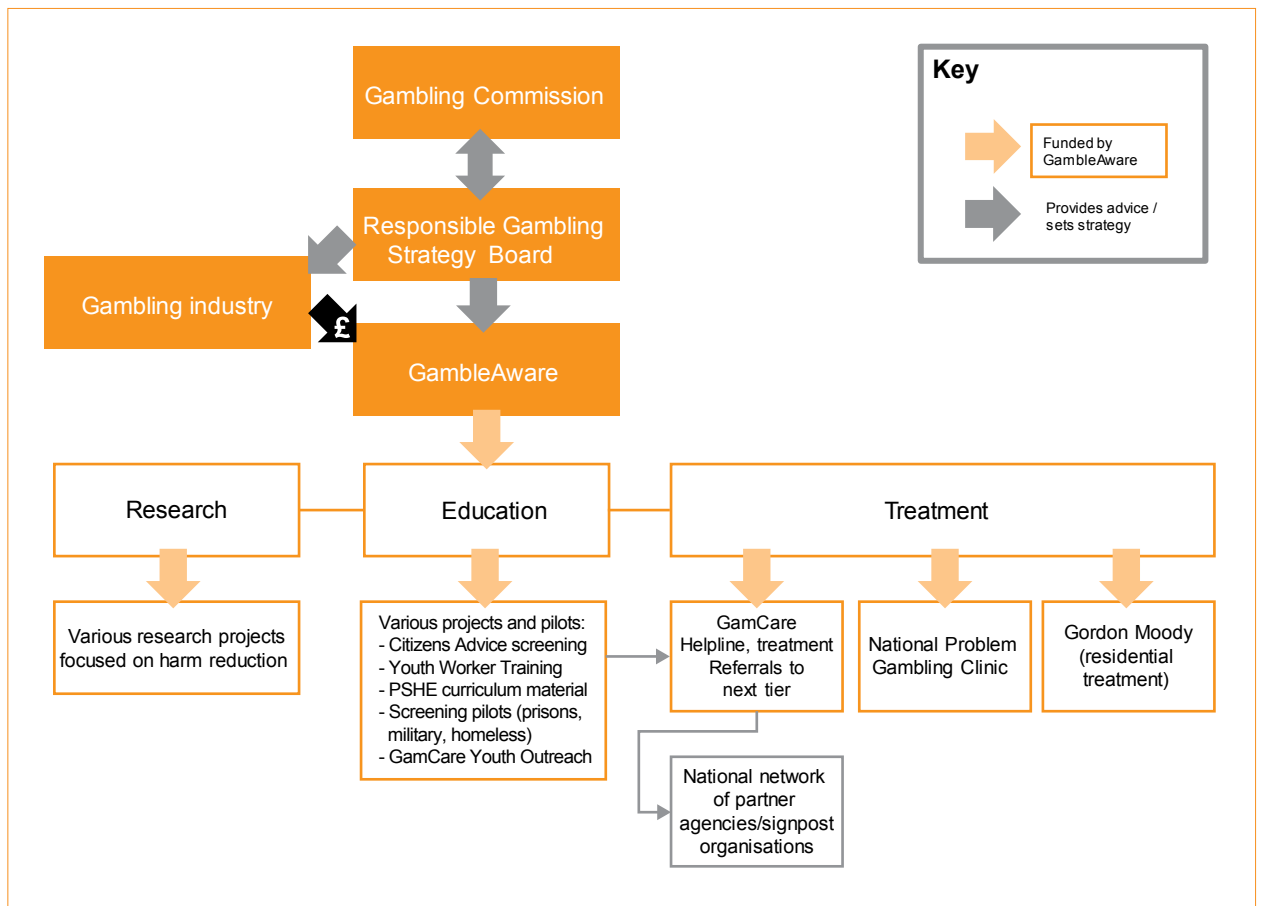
Gambling Commission

Responsible Gambling Strategy Board

Gambling industry

£

GambleAware

Key

Funded by GambleAware

Provides advice / sets strategy

Research

Education

Treatment

Various research projects focused on harm reduction

Various projects and pilots:
- Citizens Advice screening
- Youth Worker Training
- PSHE curriculum material
- Screening pilots (prisons, military, homeless)
- GamCare Youth Outreach

GamCare Helpline, treatment Referrals to next tier

National Problem Gambling Clinic

Gordon Moody (residential treatment)

National network of partner agencies/signpost organisations